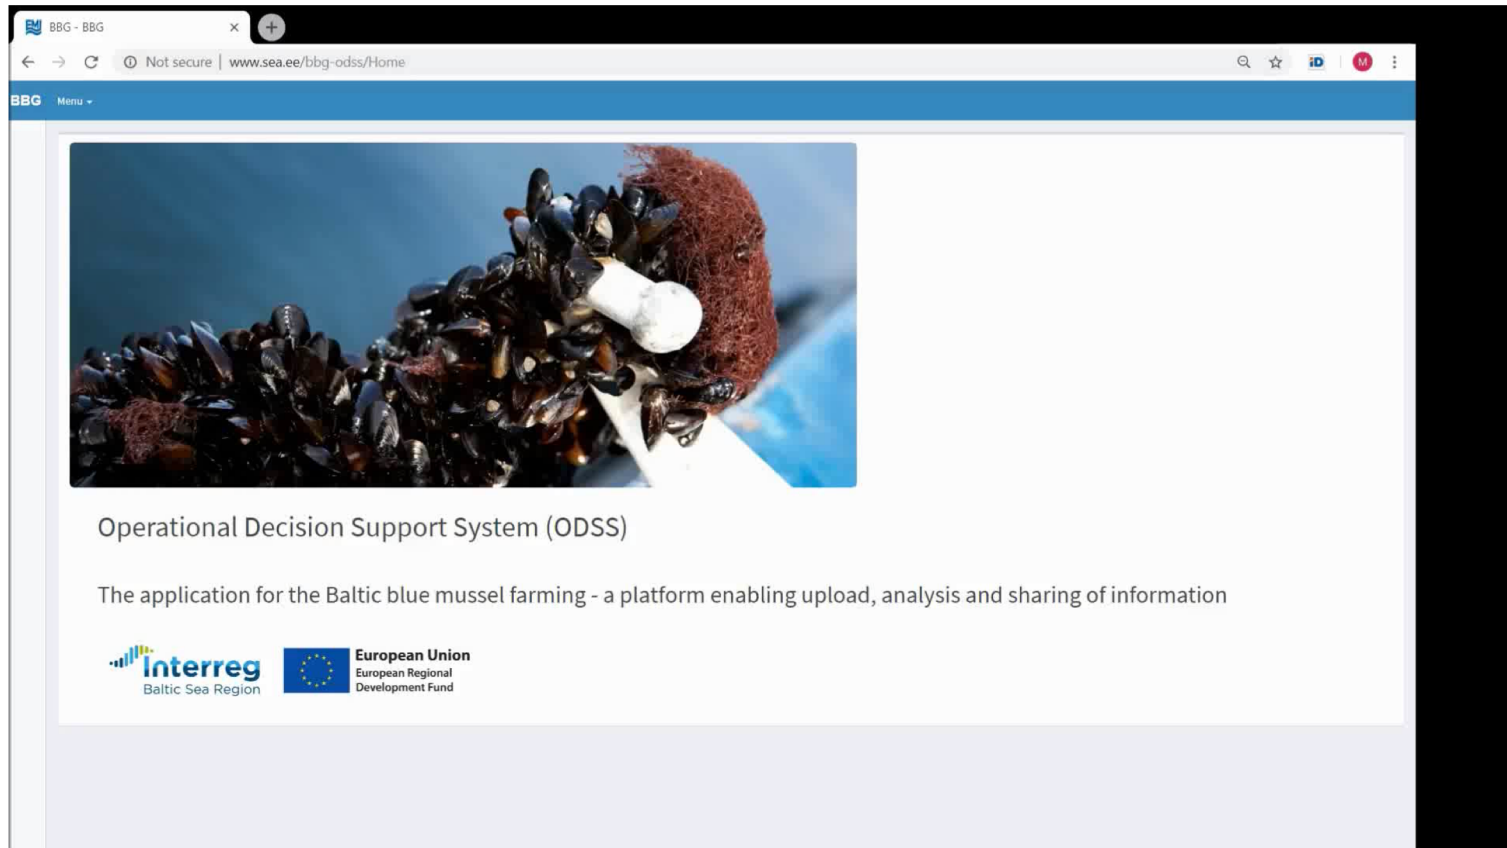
BBG - BBG ×

Not secure | www.sea.ee/bbg-odss/Home

iD M

BBG Menu

Operational Decision Support System (ODSS)

The application for the Baltic blue mussel farming - a platform enabling upload, analysis and sharing of information

Interreg
Baltic Sea Region

European Union
European Regional
Development Fund